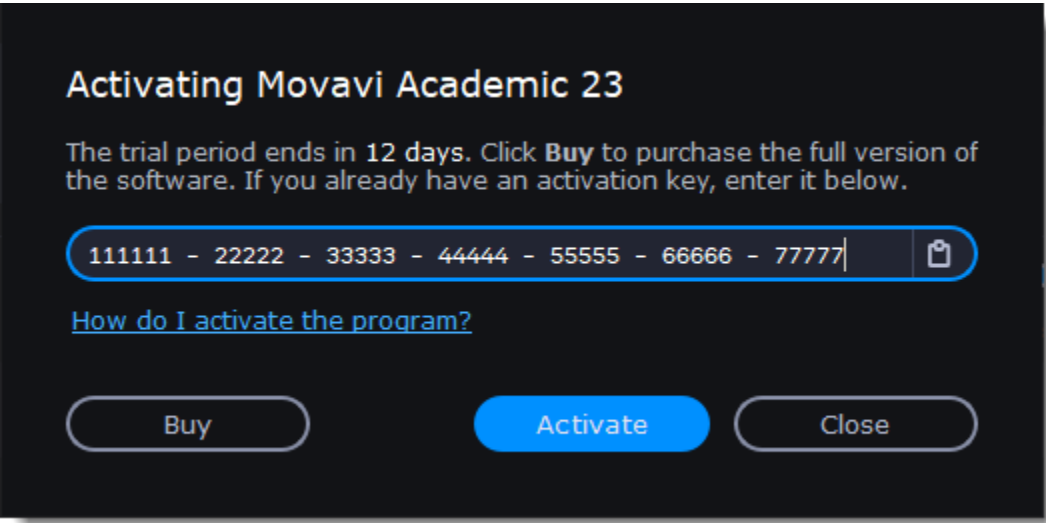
Activating Movavi Academic 23

The trial period ends in 12 days. Click Buy to purchase the full version of the software. If you already have an activation key, enter it below.

111111 - 22222 - 33333 - 44444 - 55555 - 66666 - 77777

How do I activate the program?

Buy

Activate

Close